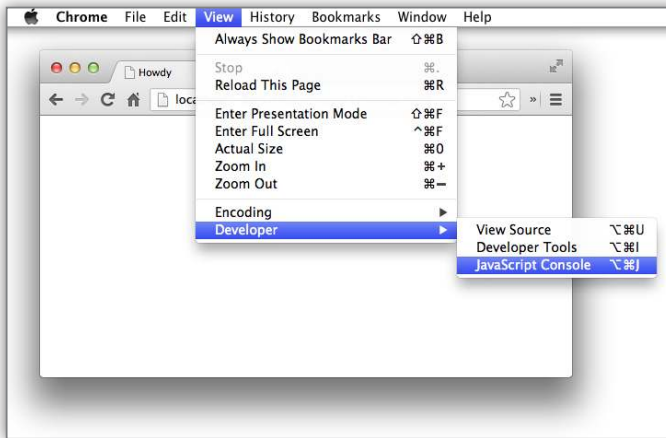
Chrome File Edit View History Bookmarks Window Help

Howdy

loca

Always Show Bookmarks Bar ⇧⌘B

Stop ⌘.
Reload This Page ⌘R

Enter Presentation Mode ⇧⌘F
Enter Full Screen ^⌘F
Actual Size ⌘0
Zoom In ⌘+
Zoom Out ⌘−

Encoding ▶
Developer ▶

View Source ⌥⌘U
Developer Tools ⌥⌘I
JavaScript Console ⌥⌘J